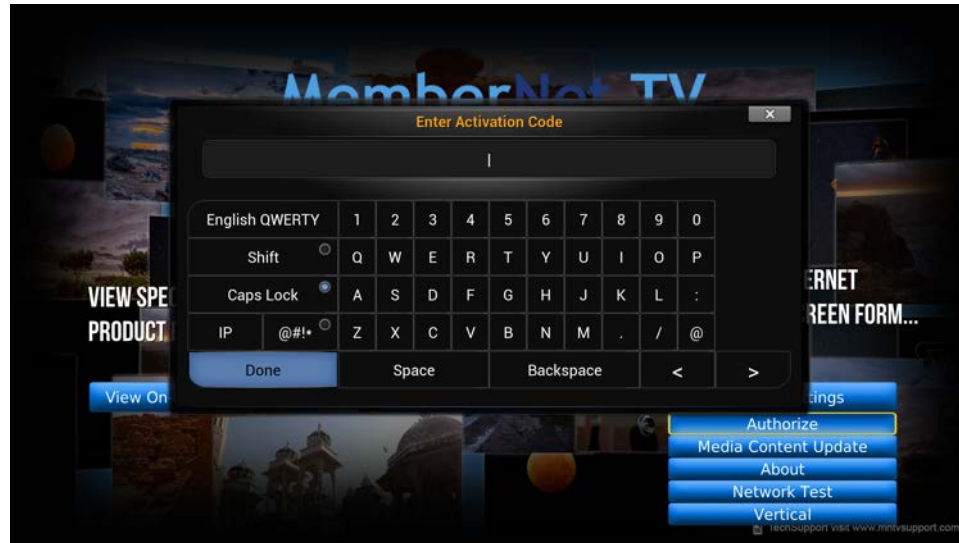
MemberNet TV

Enter Activation Code

×

|

| English QWERTY | 1 | 2 | 3 | 4 | 5 | 6 | 7 | 8 | 9 | 0 |
|---|---|---|---|---|---|---|---|---|---|---|
| Shift | Q | W | E | R | T | Y | U | I | O | P |
| Caps Lock | A | S | D | F | G | H | J | K | L | : |
| IP @#!* | Z | X | C | V | B | N | M | . | / | @ |

Done Space Backspace < >

VIEW SPE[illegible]
PRODUCT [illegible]

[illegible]RNET
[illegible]REEN FORM...

View On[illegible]

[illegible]tings
Authorize
Media Content Update
About
Network Test
Vertical

TechSupport visit www.mntvsupport.com